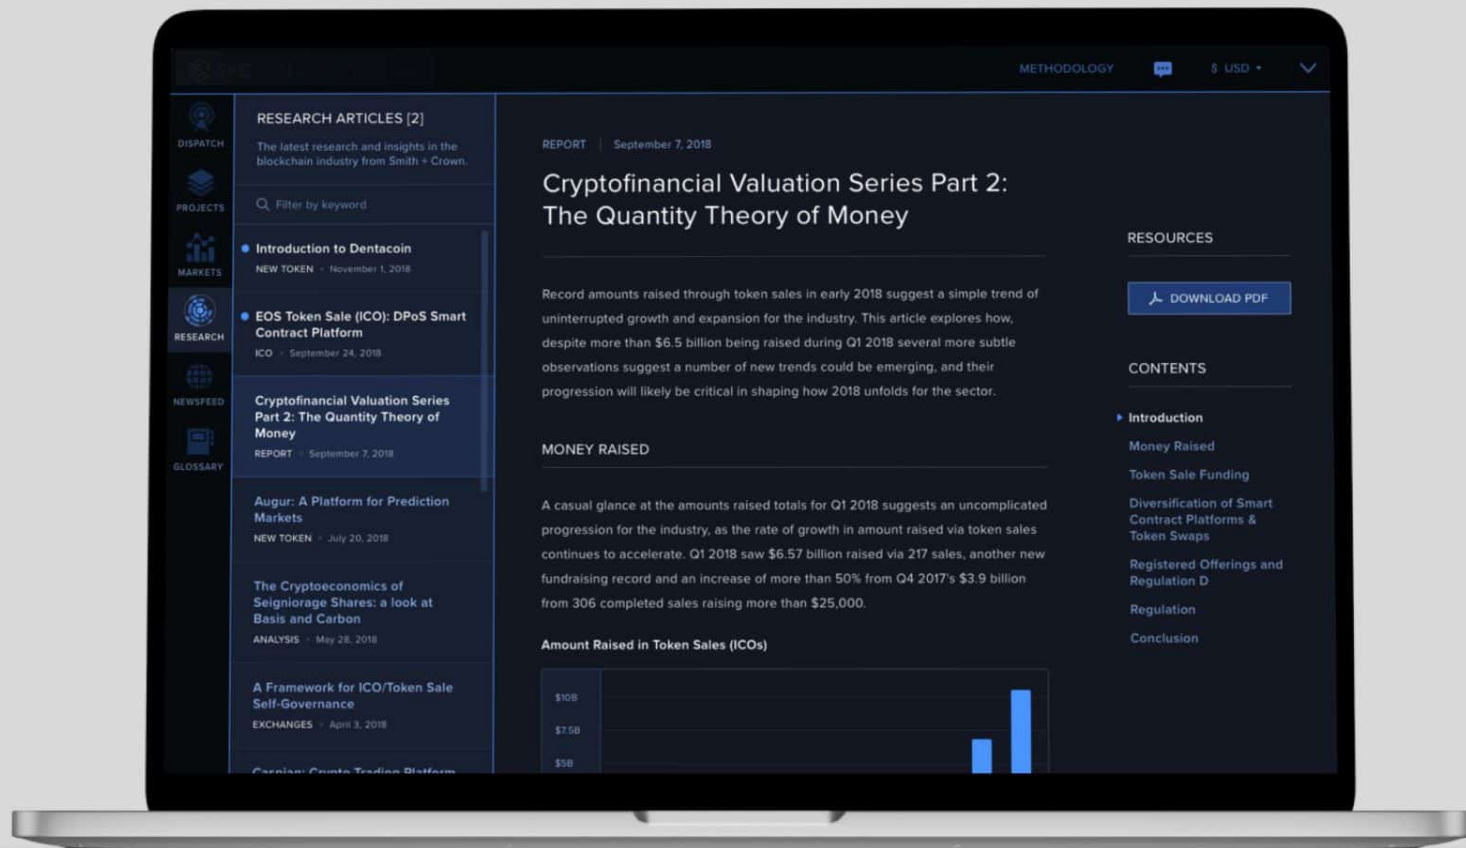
METHODOLOGY
$ USD

DISPATCH
PROJECTS
MARKETS
RESEARCH
NEWSFEED
GLOSSARY

RESEARCH ARTICLES [2]
The latest research and insights in the blockchain industry from Smith + Crown.

Filter by keyword

Introduction to Dentacoin
NEW TOKEN · November 1, 2018

EOS Token Sale (ICO): DPoS Smart Contract Platform
ICO · September 24, 2018

Cryptofinancial Valuation Series Part 2: The Quantity Theory of Money
REPORT · September 7, 2018

Augur: A Platform for Prediction Markets
NEW TOKEN · July 20, 2018

The Cryptoeconomics of Seigniorage Shares: a look at Basis and Carbon
ANALYSIS · May 28, 2018

A Framework for ICO/Token Sale Self-Governance
EXCHANGES · April 3, 2018

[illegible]

REPORT | September 7, 2018

Cryptofinancial Valuation Series Part 2: The Quantity Theory of Money

Record amounts raised through token sales in early 2018 suggest a simple trend of uninterrupted growth and expansion for the industry. This article explores how, despite more than $6.5 billion being raised during Q1 2018 several more subtle observations suggest a number of new trends could be emerging, and their progression will likely be critical in shaping how 2018 unfolds for the sector.

MONEY RAISED

A casual glance at the amounts raised totals for Q1 2018 suggests an uncomplicated progression for the industry, as the rate of growth in amount raised via token sales continues to accelerate. Q1 2018 saw $6.57 billion raised via 217 sales, another new fundraising record and an increase of more than 50% from Q4 2017's $3.9 billion from 306 completed sales raising more than $25,000.

Amount Raised in Token Sales (ICOs)

$10B
$7.5B
$5B

RESOURCES

DOWNLOAD PDF

CONTENTS

Introduction
Money Raised
Token Sale Funding
Diversification of Smart Contract Platforms & Token Swaps
Registered Offerings and Regulation D
Regulation
Conclusion